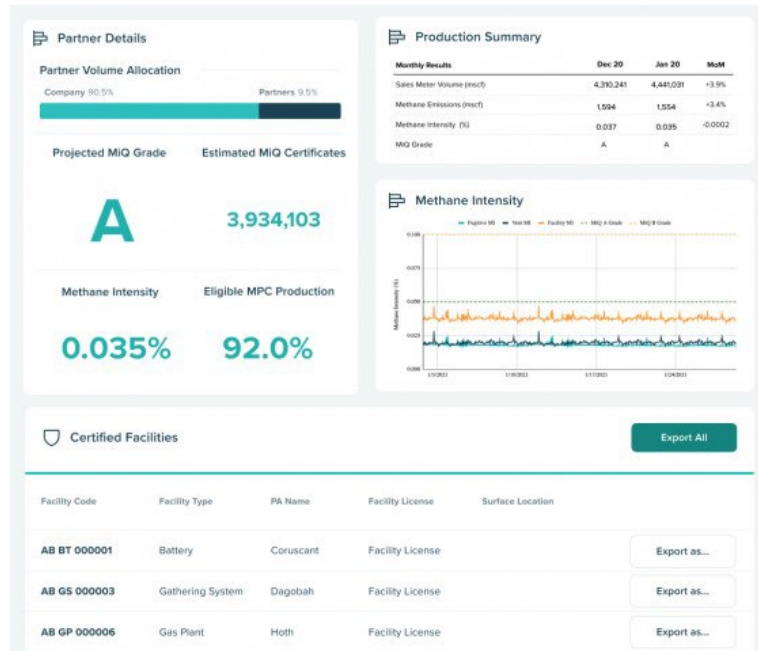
Partner Details

Partner Volume Allocation

Company 90.5%

Partners 9.5%

Projected MiQ Grade

Estimated MiQ Certificates

A

3,934,103

Methane Intensity

Eligible MPC Production

0.035%

92.0%

Production Summary

| Monthly Results | Dec 20 | Jan 20 | MoM |
|---|---|---|---|
| Sales Meter Volume (mscf) | 4,310,241 | 4,441,031 | +3.9% |
| Methane Emissions (mscf) | 1,594 | 1,554 | +3.4% |
| Methane Intensity (%) | 0.037 | 0.035 | -0.0002 |
| MiQ Grade | A | A | |

Methane Intensity

Fugitive MI   Vent MI   Facility MI   MiQ A Grade   MiQ B Grade

0.100

0.075

0.050

0.025

0.000

Methane Intensity (%)

1/1/2021

1/10/2021

1/17/2021

1/24/2021

Certified Facilities

Export All

| Facility Code | Facility Type | PA Name | Facility License | Surface Location | |
|---|---|---|---|---|---|
| AB BT 000001 | Battery | Coruscant | Facility License | | Export as... |
| AB GS 000003 | Gathering System | Dagobah | Facility License | | Export as... |
| AB GP 000006 | Gas Plant | Hoth | Facility License | | Export as... |